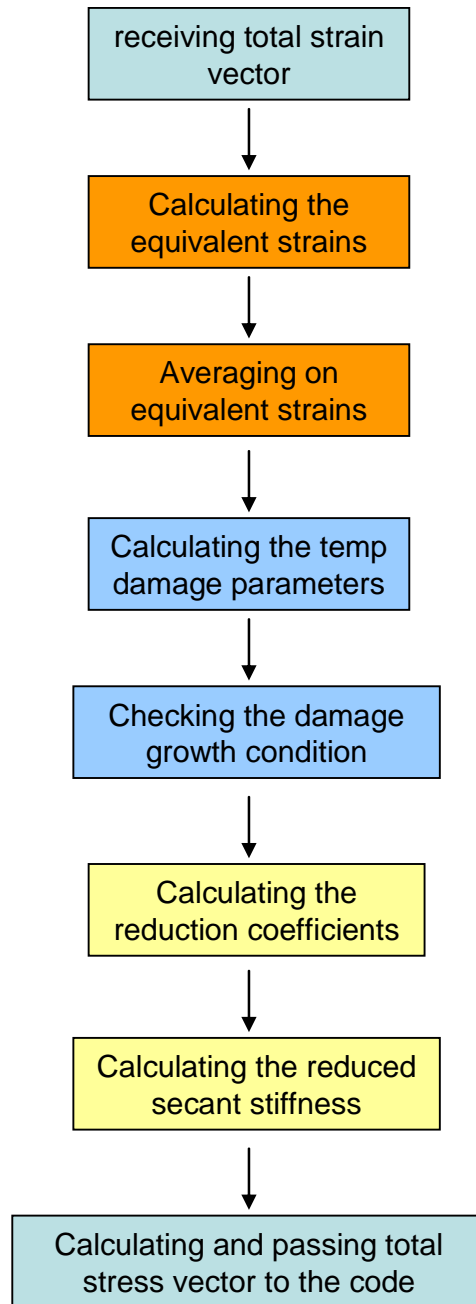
receiving total strain vector

Calculating the equivalent strains

Averaging on equivalent strains

Calculating the temp damage parameters

Checking the damage growth condition

Calculating the reduction coefficients

Calculating the reduced secant stiffness

Calculating and passing total stress vector to the code